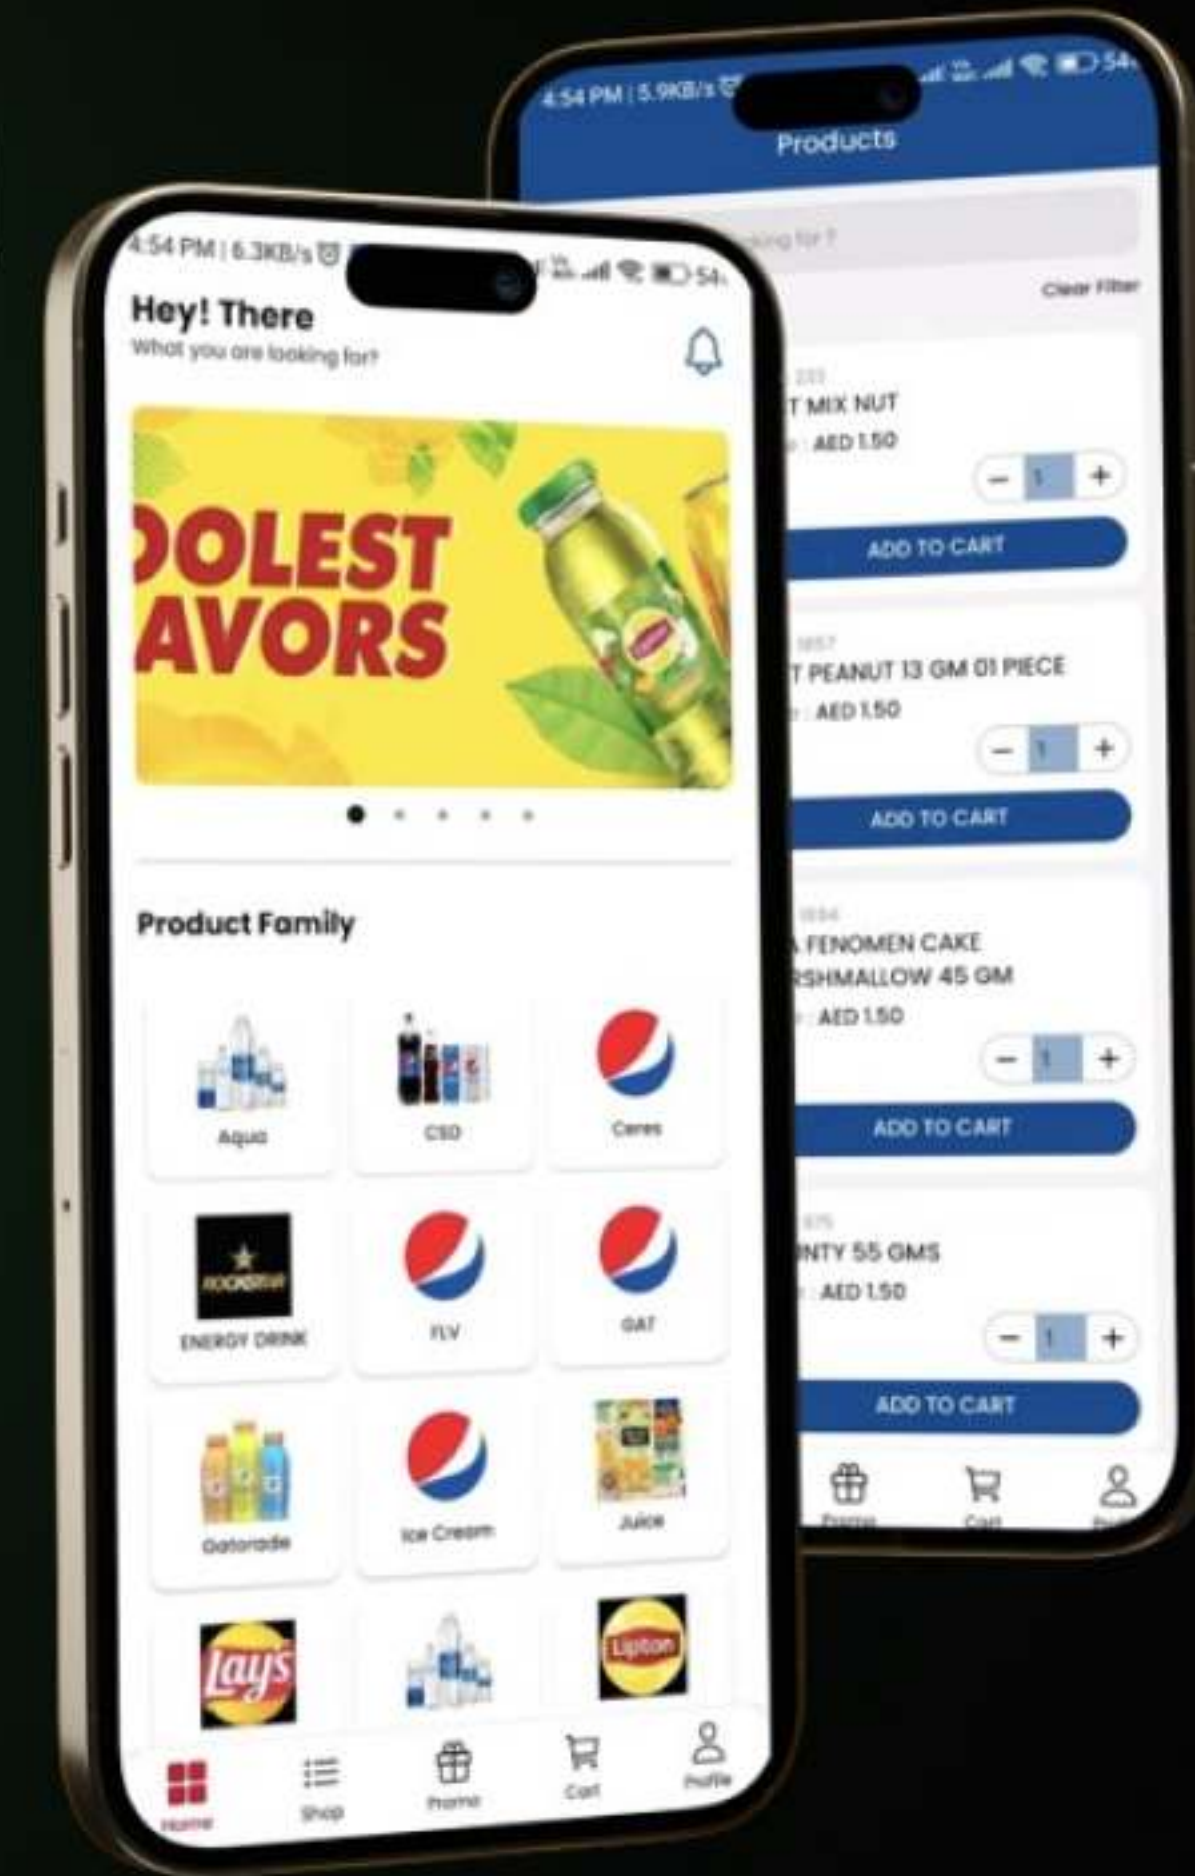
4:54 PM | 5.9KB/s

Products

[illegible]king for ?

Clear Filter

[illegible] 233
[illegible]T MIX NUT
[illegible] : AED 1.50
− 1 +
ADD TO CART

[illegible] 1857
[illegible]T PEANUT 13 GM 01 PIECE
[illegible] : AED 1.50
− 1 +
ADD TO CART

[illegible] 1884
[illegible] FENOMEN CAKE
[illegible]RSHMALLOW 45 GM
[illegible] : AED 1.50
− 1 +
ADD TO CART

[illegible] 675
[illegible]NTY 55 GMS
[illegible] : AED 1.50
− 1 +
ADD TO CART

Promo Cart Profile

4:54 PM | 6.3KB/s

Hey! There
What you are looking for?

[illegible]OLEST
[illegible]AVORS

Product Family

Aqua
CSD
Ceres
ROCKSTAR
ENERGY DRINK
FLV
GAT
Gatorade
Ice Cream
Juice
Lay's
Lipton

Home Shop Promo Cart Profile